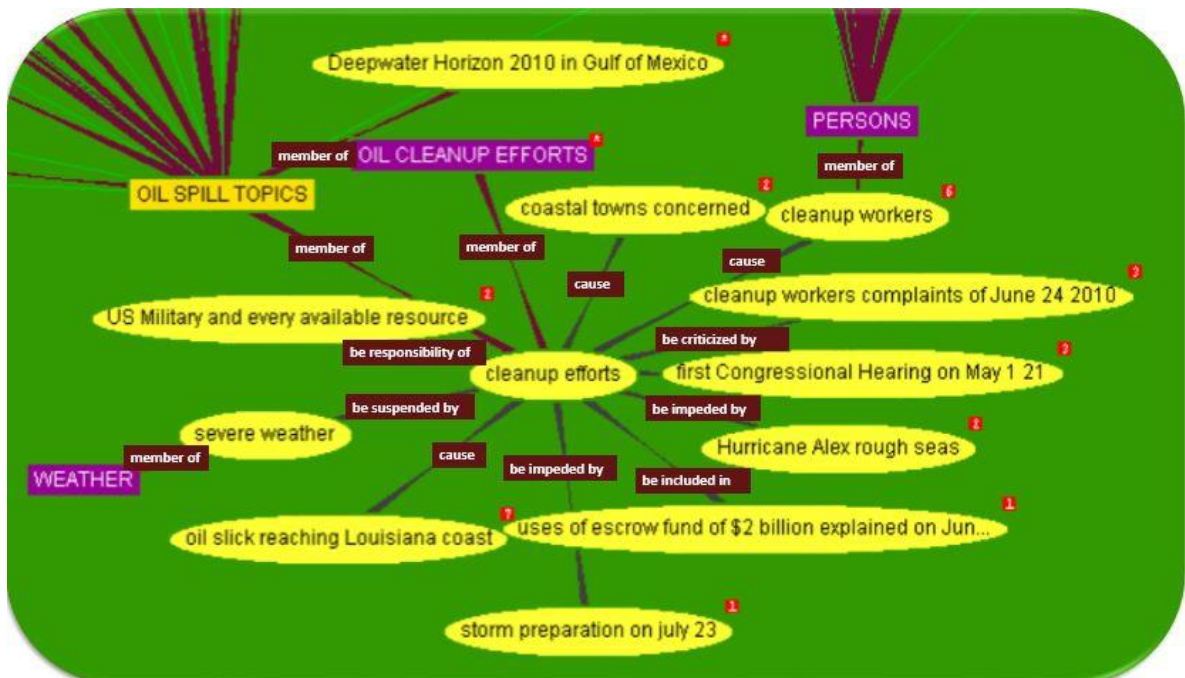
Deepwater Horizon 2010 in Gulf of Mexico

PERSONS

member of

OIL CLEANUP EFFORTS

member of

OIL SPILL TOPICS

coastal towns concerned

2

cleanup workers

6

member of

member of

cause

cause

cleanup workers complaints of June 24 2010

2

US Military and every available resource

2

be criticized by

be responsibility of

cleanup efforts

first Congressional Hearing on May 1 21

2

be suspended by

be impeded by

severe weather

Hurricane Alex rough seas

2

member of

WEATHER

cause

be impeded by

be included in

oil slick reaching Louisiana coast

7

uses of escrow fund of $2 billion explained on Jun...

1

storm preparation on july 23

1